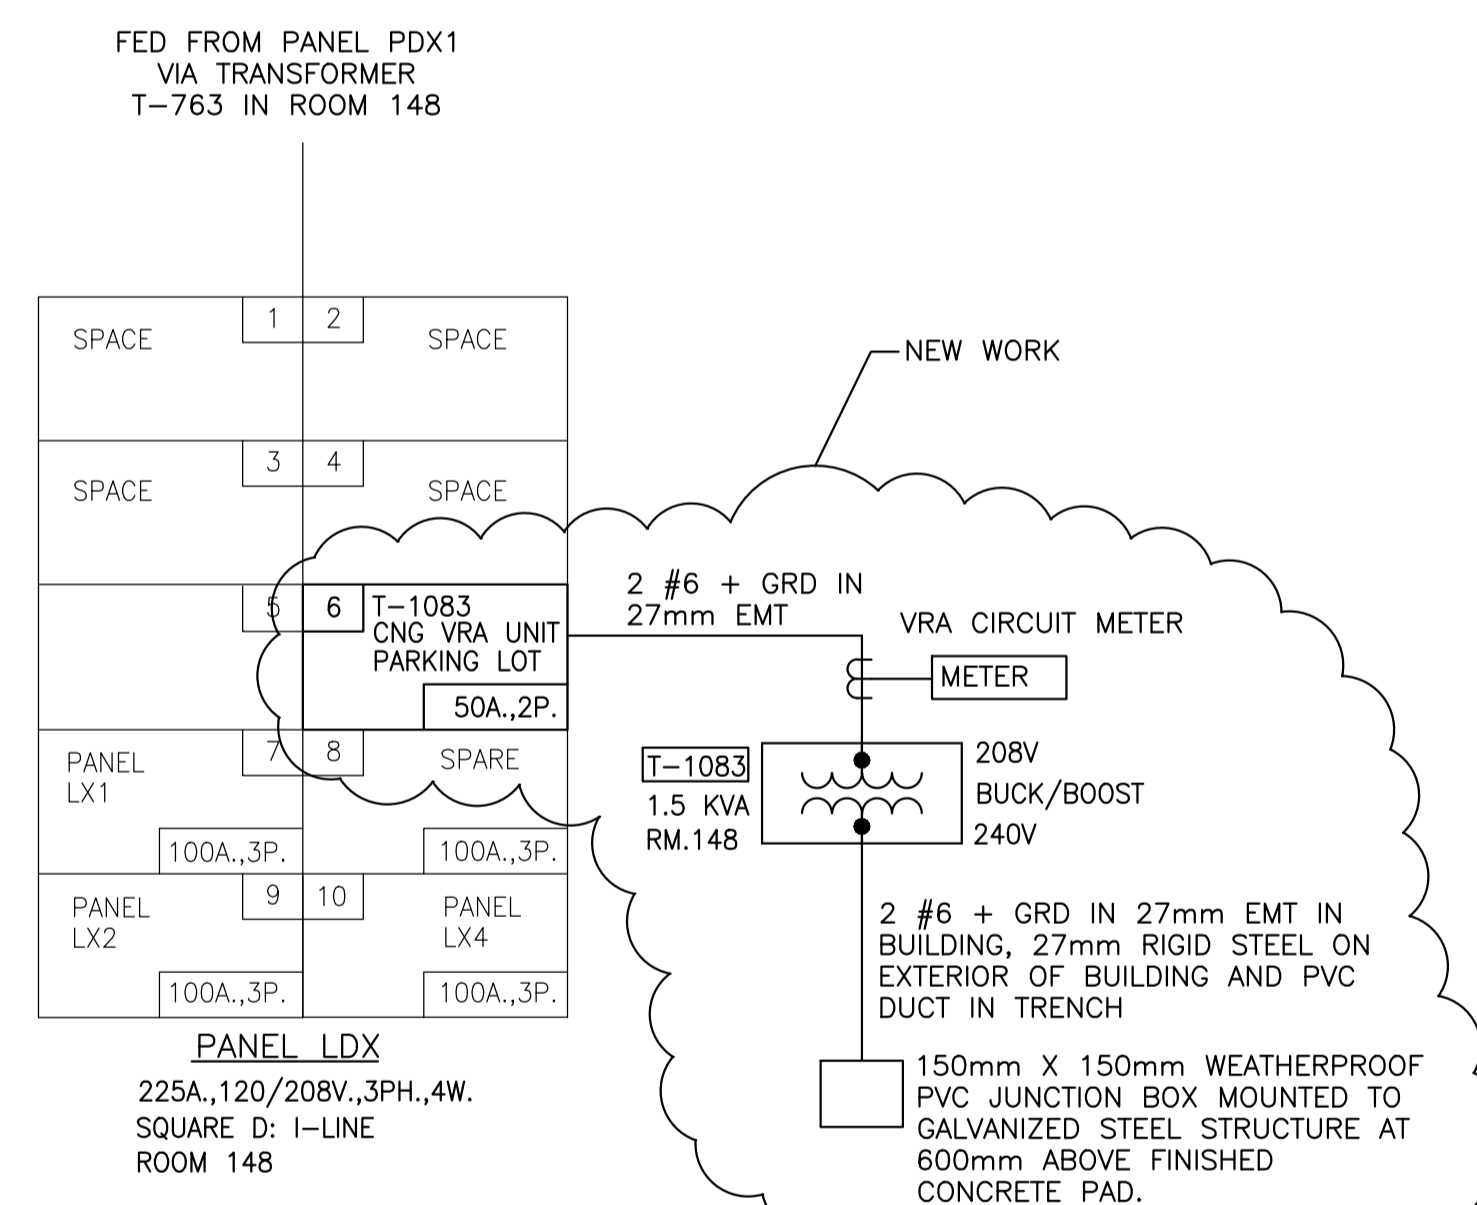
FED FROM PANEL PDX1
VIA TRANSFORMER
T-763 IN ROOM 148

1
2
SPACE
SPACE

NEW WORK

3
4
SPACE
SPACE

5
6
T-1083
CNG VRA UNIT
PARKING LOT
50A.,2P.

2 #6 + GRD IN
27mm EMT

VRA CIRCUIT METER
METER

7
8
PANEL
LX1
SPARE
100A.,3P.
100A.,3P.

T-1083
1.5 KVA
RM.148

208V
BUCK/BOOST
240V

9
10
PANEL
LX2
PANEL
LX4
100A.,3P.
100A.,3P.

2 #6 + GRD IN 27mm EMT IN BUILDING, 27mm RIGID STEEL ON EXTERIOR OF BUILDING AND PVC DUCT IN TRENCH

PANEL LDX
225A.,120/208V.,3PH.,4W.
SQUARE D: I-LINE
ROOM 148

150mm X 150mm WEATHERPROOF PVC JUNCTION BOX MOUNTED TO GALVANIZED STEEL STRUCTURE AT 600mm ABOVE FINISHED CONCRETE PAD.